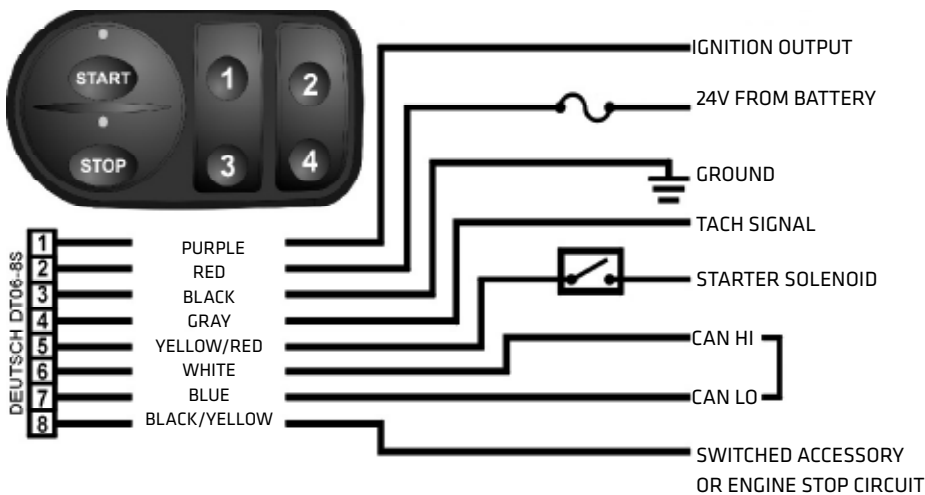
START
1
2
STOP
3
4

IGNITION OUTPUT
24V FROM BATTERY
GROUND
TACH SIGNAL
STARTER SOLENOID
CAN HI
CAN LO
SWITCHED ACCESSORY OR ENGINE STOP CIRCUIT

DEUTSCH DT06-8S
1 PURPLE
2 RED
3 BLACK
4 GRAY
5 YELLOW/RED
6 WHITE
7 BLUE
8 BLACK/YELLOW